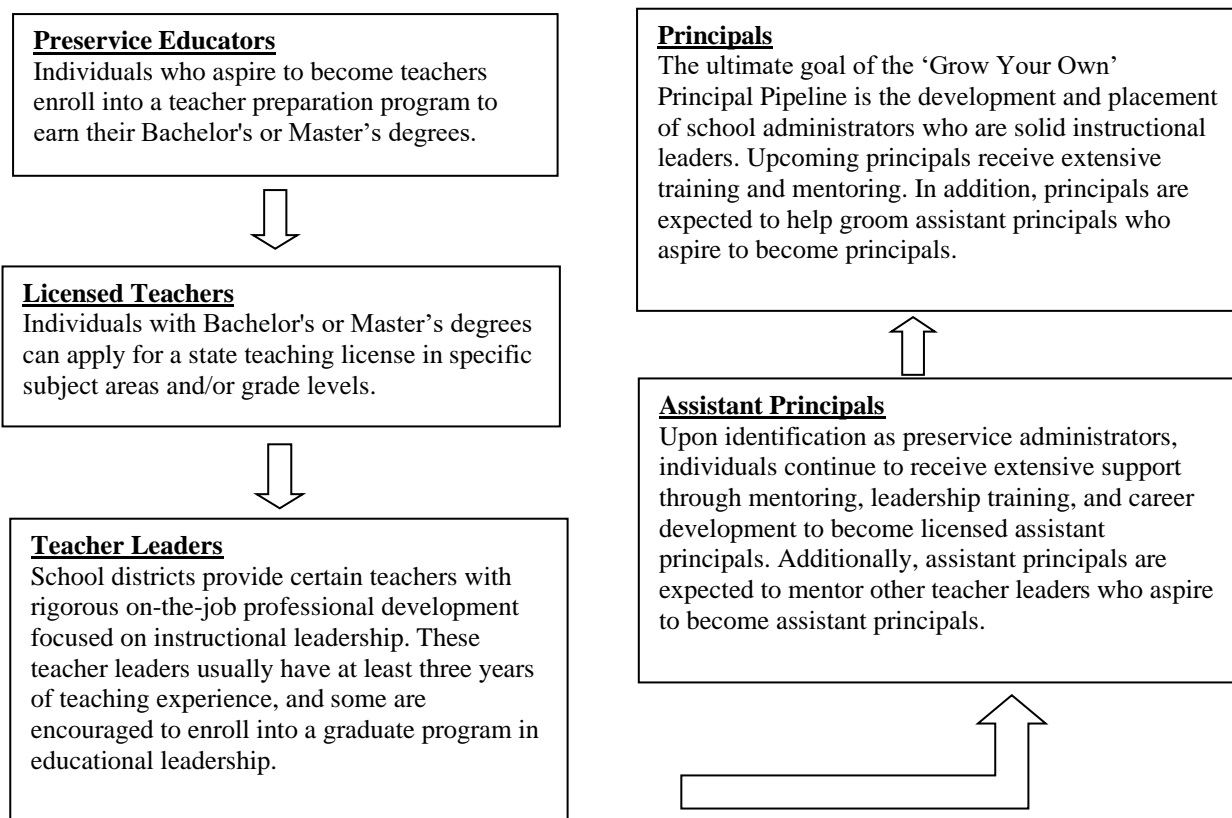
Preservice Educators
Individuals who aspire to become teachers enroll into a teacher preparation program to earn their Bachelor's or Master's degrees.

Licensed Teachers
Individuals with Bachelor's or Master's degrees can apply for a state teaching license in specific subject areas and/or grade levels.

Teacher Leaders
School districts provide certain teachers with rigorous on-the-job professional development focused on instructional leadership. These teacher leaders usually have at least three years of teaching experience, and some are encouraged to enroll into a graduate program in educational leadership.

Assistant Principals
Upon identification as preservice administrators, individuals continue to receive extensive support through mentoring, leadership training, and career development to become licensed assistant principals. Additionally, assistant principals are expected to mentor other teacher leaders who aspire to become assistant principals.

Principals
The ultimate goal of the 'Grow Your Own' Principal Pipeline is the development and placement of school administrators who are solid instructional leaders. Upcoming principals receive extensive training and mentoring. In addition, principals are expected to help groom assistant principals who aspire to become principals.